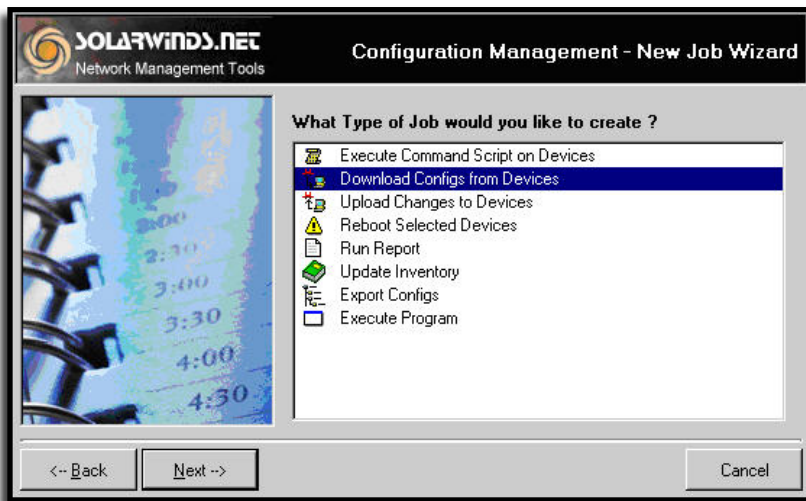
SOLARWINDS.NET
Network Management Tools

Configuration Management - New Job Wizard

What Type of Job would you like to create ?

Execute Command Script on Devices
Download Configs from Devices
Upload Changes to Devices
Reboot Selected Devices
Run Report
Update Inventory
Export Configs
Execute Program

2:00
2:30
3:00
3:30
4:00
4:30

<-- Back
Next -->
Cancel